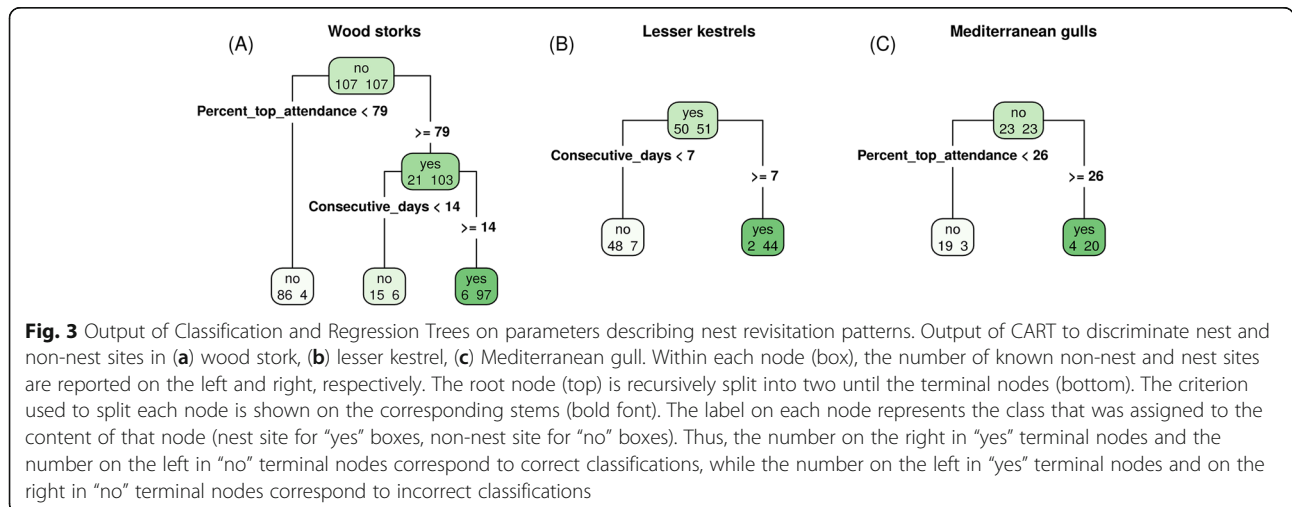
(A)
Wood storks

no
107 107

Percent_top_attendance < 79

>= 79

yes
21 103

Consecutive_days < 14

>= 14

no
86 4

no
15 6

yes
6 97

(B)
Lesser kestrels

yes
50 51

Consecutive_days < 7

>= 7

no
48 7

yes
2 44

(C)
Mediterranean gulls

no
23 23

Percent_top_attendance < 26

>= 26

no
19 3

yes
4 20

**Fig. 3** Output of Classification and Regression Trees on parameters describing nest revisitation patterns. Output of CART to discriminate nest and non-nest sites in (**a**) wood stork, (**b**) lesser kestrel, (**c**) Mediterranean gull. Within each node (box), the number of known non-nest and nest sites are reported on the left and right, respectively. The root node (top) is recursively split into two until the terminal nodes (bottom). The criterion used to split each node is shown on the corresponding stems (bold font). The label on each node represents the class that was assigned to the content of that node (nest site for "yes" boxes, non-nest site for "no" boxes). Thus, the number on the right in "yes" terminal nodes and the number on the left in "no" terminal nodes correspond to correct classifications, while the number on the left in "yes" terminal nodes and on the right in "no" terminal nodes correspond to incorrect classifications